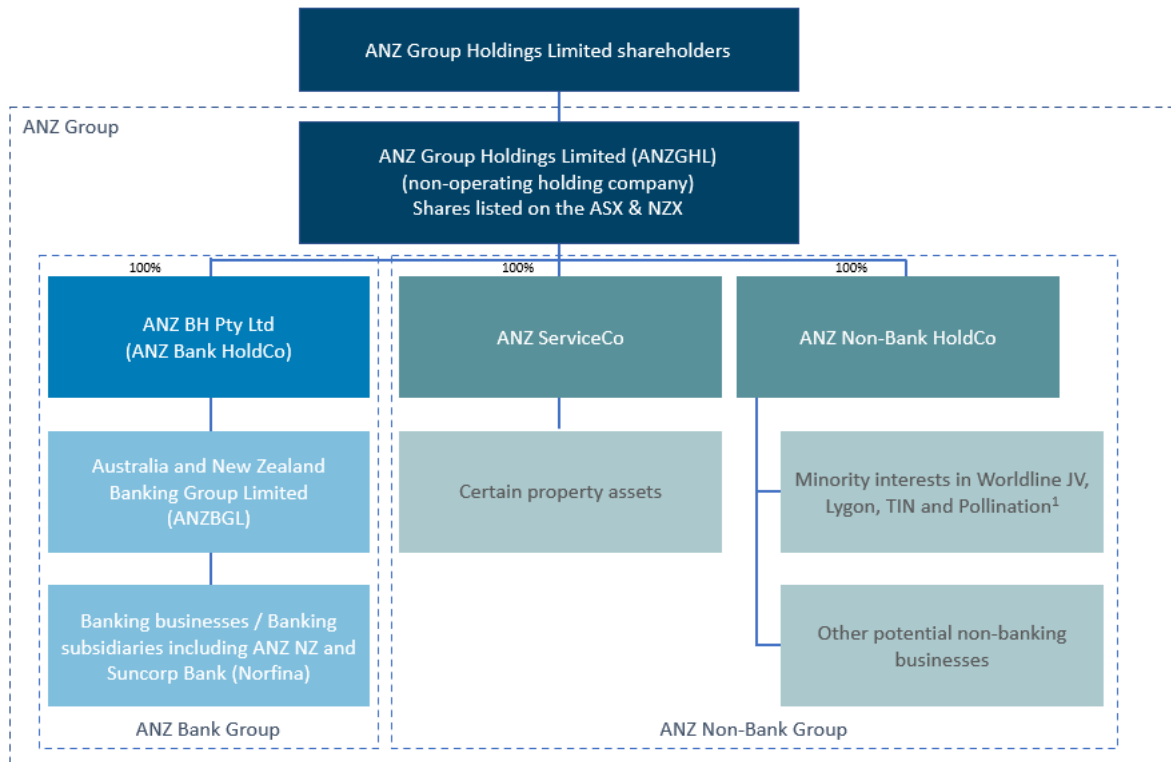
ANZ Group Holdings Limited shareholders

ANZ Group

ANZ Group Holdings Limited (ANZGHL)
(non-operating holding company)
Shares listed on the ASX & NZX

100%

100%

100%

ANZ BH Pty Ltd
(ANZ Bank HoldCo)

ANZ ServiceCo

ANZ Non-Bank HoldCo

Australia and New Zealand Banking Group Limited (ANZBGL)

Certain property assets

Minority interests in Worldline JV, Lygon, TIN and Pollination$^1$

Banking businesses / Banking subsidiaries including ANZ NZ and Suncorp Bank (Norfina)

Other potential non-banking businesses

ANZ Bank Group

ANZ Non-Bank Group